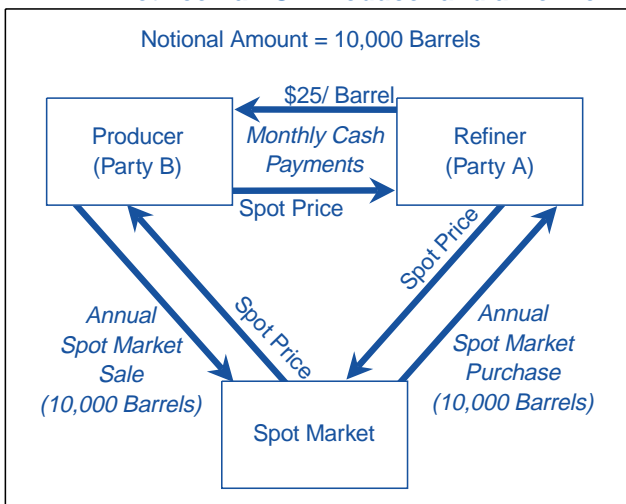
Notional Amount = 10,000 Barrels

$25/ Barrel

Producer
(Party B)

Monthly Cash
Payments

Refiner
(Party A)

Spot Price

Spot Price

Annual
Spot Market
Sale
(10,000 Barrels)

Spot Price

Annual
Spot Market
Purchase
(10,000 Barrels)

Spot Market